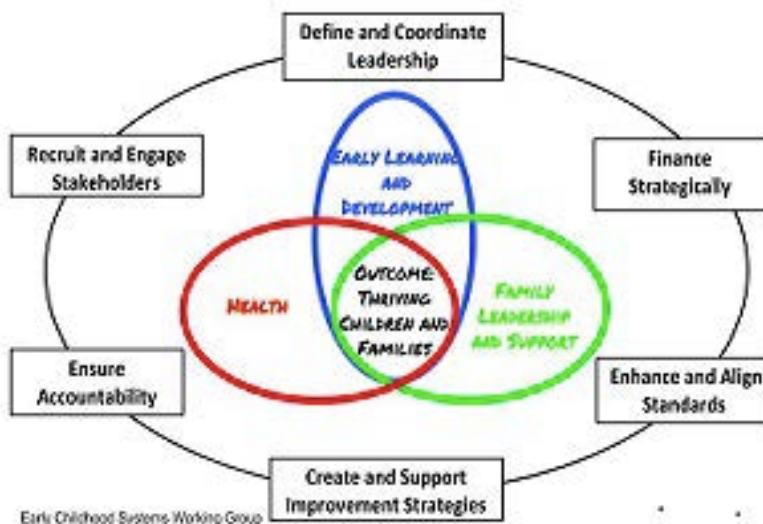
Define and Coordinate Leadership

Recruit and Engage Stakeholders

Finance Strategically

EARLY LEARNING AND DEVELOPMENT

HEALTH

OUTCOME: THRIVING CHILDREN AND FAMILIES

FAMILY LEADERSHIP AND SUPPORT

Ensure Accountability

Enhance and Align Standards

Create and Support Improvement Strategies

Early Childhood Systems Working Group